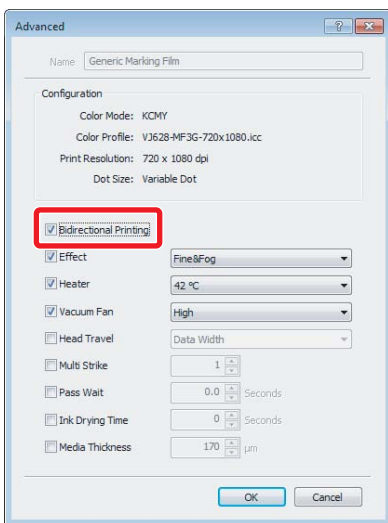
Advanced

? X

Name Generic Marking Film

Configuration

Color Mode: KCMY

Color Profile: VJ628-MF3G-720x1080.icc

Print Resolution: 720 x 1080 dpi

Dot Size: Variable Dot

Bidirectional Printing

Effect Fine&Fog

Heater 42 °C

Vacuum Fan High

Head Travel Data Width

Multi Strike 1

Pass Wait 0.0 Seconds

Ink Drying Time 0 Seconds

Media Thickness 170 μm

OK Cancel